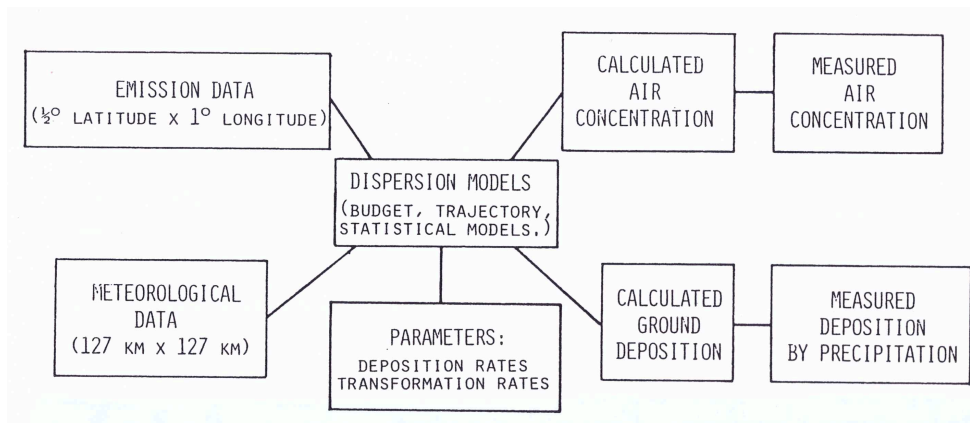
EMISSION DATA
($\frac{1}{2}^{\circ}$ LATITUDE X $1^{\circ}$ LONGITUDE)

CALCULATED
AIR
CONCENTRATION

MEASURED
AIR
CONCENTRATION

DISPERSION MODELS
(BUDGET, TRAJECTORY,
STATISTICAL MODELS.)

METEOROLOGICAL
DATA
(127 KM X 127 KM)

PARAMETERS:
DEPOSITION RATES
TRANSFORMATION RATES

CALCULATED
GROUND
DEPOSITION

MEASURED
DEPOSITION
BY PRECIPITATION